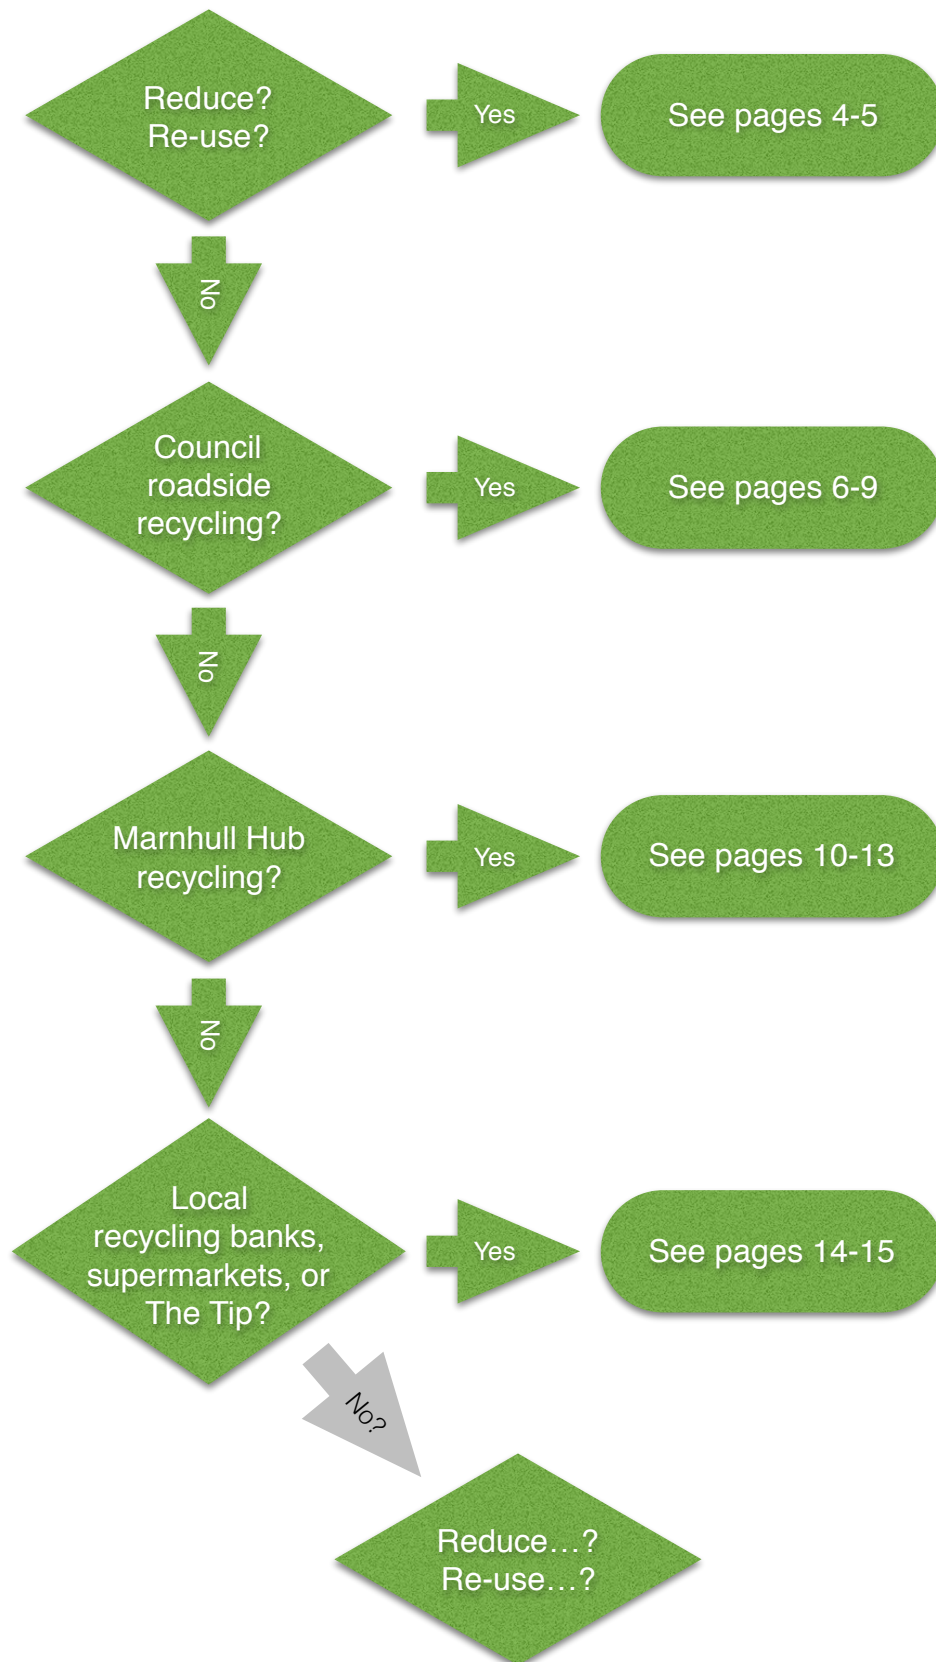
Reduce?
Re-use?

Yes

See pages 4-5

No

Council roadside recycling?

Yes

See pages 6-9

No

Marnhull Hub recycling?

Yes

See pages 10-13

No

Local recycling banks, supermarkets, or The Tip?

Yes

See pages 14-15

No?

Reduce…?
Re-use…?